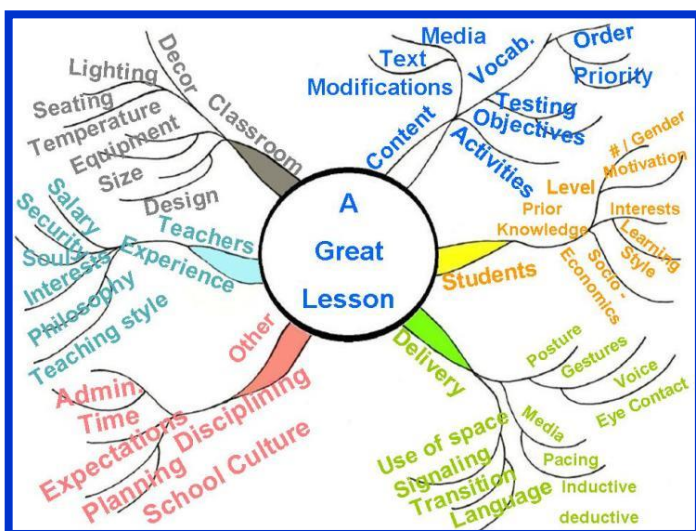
A Great Lesson

Classroom
Decor
Lighting
Seating
Temperature
Equipment
Size
Design

Content
Text
Media
Vocab.
Order
Priority
Modifications
Testing
Objectives
Activities

Students
Level
# / Gender
Motivation
Prior Knowledge
Interests
Learning Style
Socio - Economics

Delivery
Posture
Gestures
Voice
Eye Contact
Media
Use of space
Pacing
Signaling
Transition
Language
Inductive
deductive

Other
Admin
Time
Expectations
Disciplining
Planning
School Culture

Teachers
Salary
Security
Soul
Experience
Interests
Philosophy
Teaching style